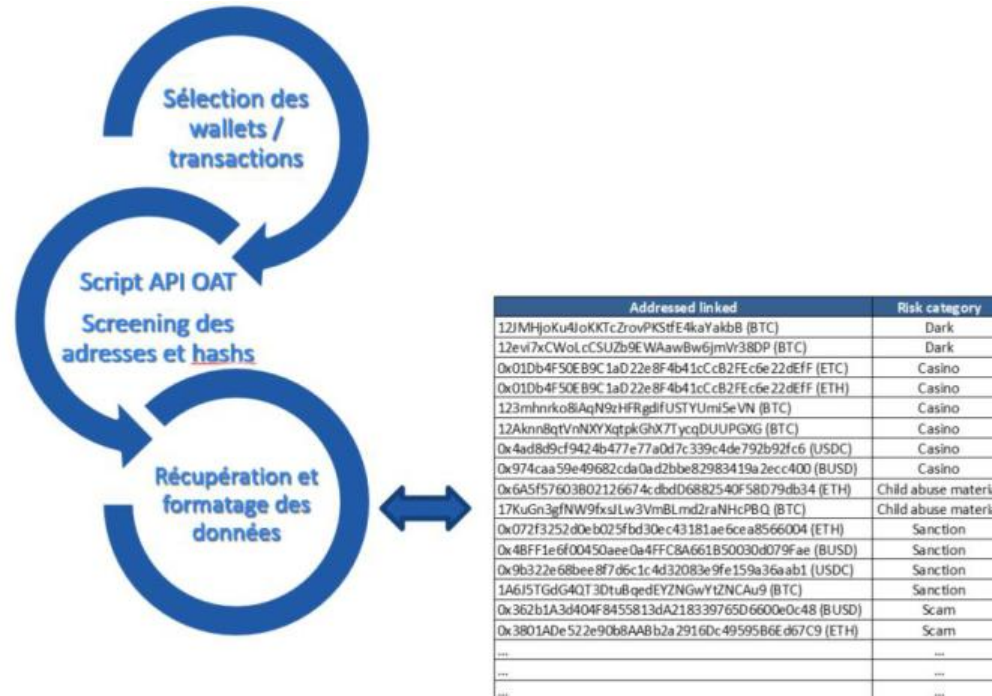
Sélection des wallets / transactions

Script API OAT

Screening des adresses et hashs

Récupération et formatage des données

| Addressed linked | Risk category |
|---|---|
| 12JMHjoKu4JoKKTcZrovPKStfE4kaYakbB (BTC) | Dark |
| 12evi7xCWoLcCSUZb9EWAawBw6jmVr38DP (BTC) | Dark |
| 0x01Db4F50EB9C1aD22e8F4b41cCcB2FEc6e22dEfF (ETC) | Casino |
| 0x01Db4F50EB9C1aD22e8F4b41cCcB2FEc6e22dEfF (ETH) | Casino |
| 123mhnrko8iAqN9zHFRgdifUSTYUmi5eVN (BTC) | Casino |
| 12Aknn8qtVnNXYXqtpkGhX7TycqDUUPGXG (BTC) | Casino |
| 0x4ad8d9cf9424b477e77a0d7c339c4de792b92fc6 (USDC) | Casino |
| 0x974caa59e49682cda0ad2bbe82983419a2ecc400 (BUSD) | Casino |
| 0x6A5f57603B02126674cdbdD6882540F58D79db34 (ETH) | Child abuse materi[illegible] |
| 17KuGn3gfNW9fxsJLw3VmBLmd2raNHcPBQ (BTC) | Child abuse materi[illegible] |
| 0x072f3252d0eb025fbd30ec43181ae6cea8566004 (ETH) | Sanction |
| 0x4BFF1e6f00450aee0a4FFC8A661B50030d079Fae (BUSD) | Sanction |
| 0x9b322e68bee8f7d6c1c4d32083e9fe159a36aab1 (USDC) | Sanction |
| 1A6J5TGdG4QT3DtuBqedEYZNGwYtZNCAu9 (BTC) | Sanction |
| 0x362b1A3d404F8455813dA218339765D6600e0c48 (BUSD) | Scam |
| 0x3801ADe522e90b8AABb2a2916Dc49595B6Ed67C9 (ETH) | Scam |
| ... | ... |
| ... | ... |
| ... | ... |